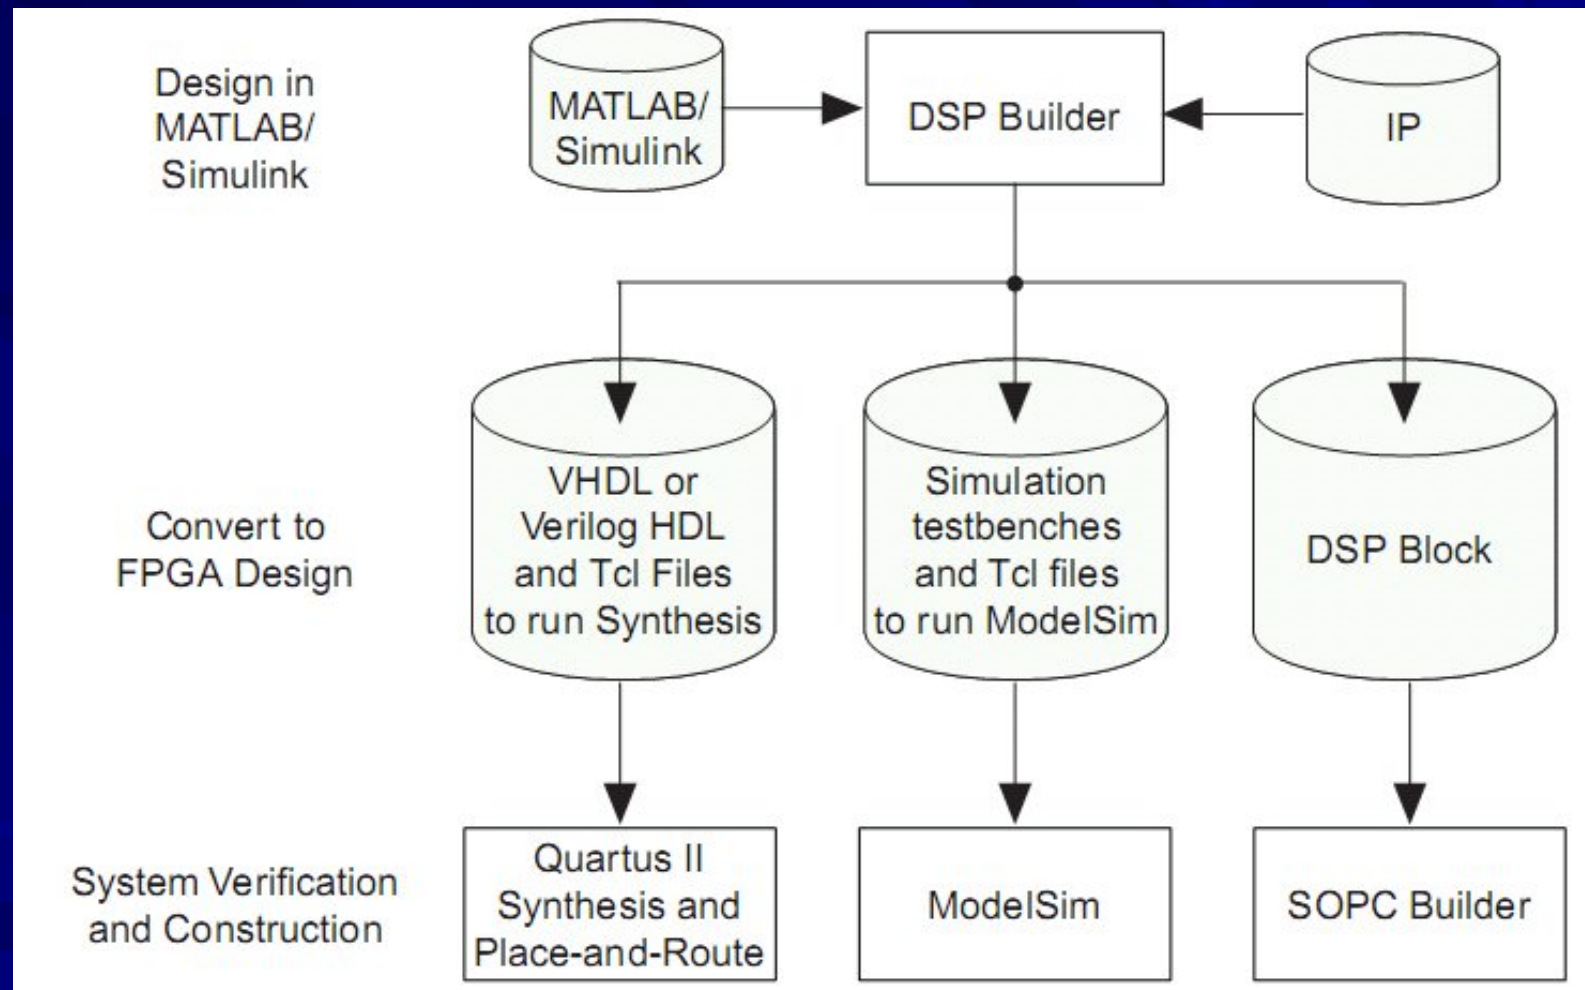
Design in MATLAB/ Simulink

MATLAB/ Simulink

DSP Builder

IP

Convert to FPGA Design

VHDL or Verilog HDL and Tcl Files to run Synthesis

Simulation testbenches and Tcl files to run ModelSim

DSP Block

System Verification and Construction

Quartus II Synthesis and Place-and-Route

ModelSim

SOPC Builder